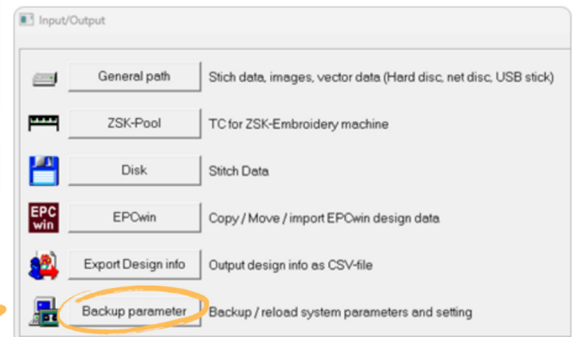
Input/Output

General path Stich data, images, vector data (Hard disc, net disc, USB stick)

ZSK-Pool TC for ZSK-Embroidery machine

Disk Stitch Data

EPC win EPCwin Copy / Move / import EPCwin design data

Export Design info Output design info as CSV-file

Backup parameter Backup / reload system parameters and setting